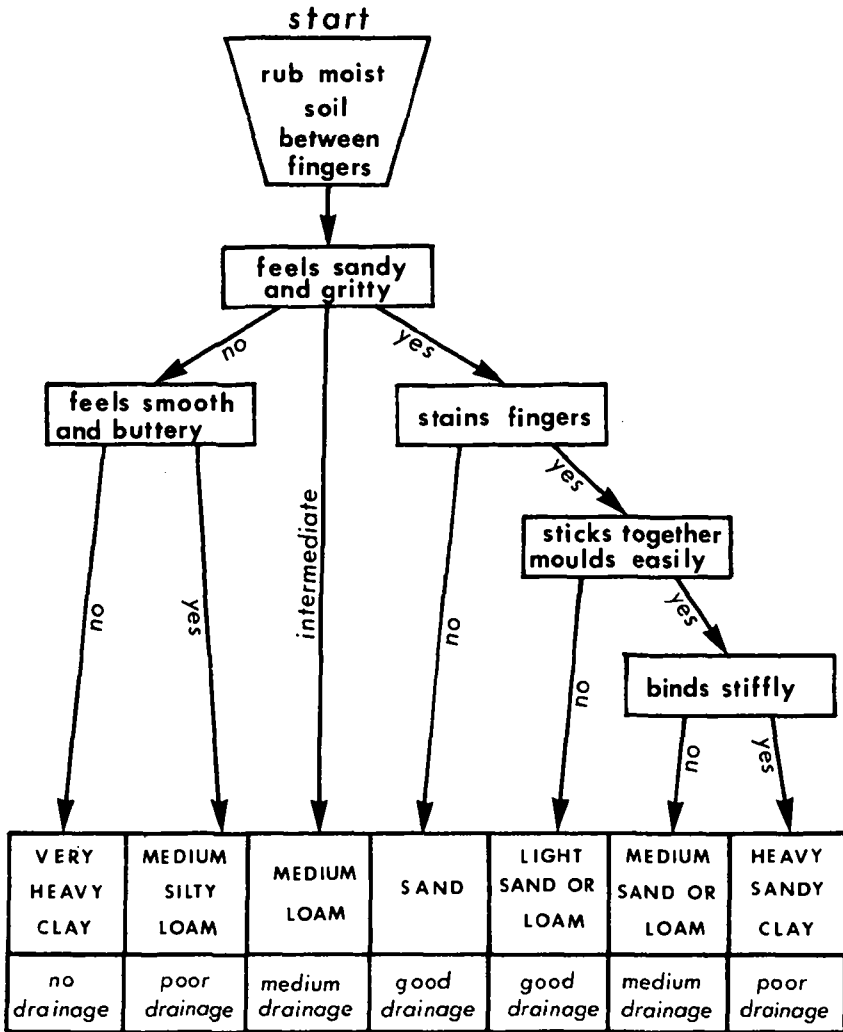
start

rub moist soil between fingers

feels sandy and gritty

no

yes

feels smooth and buttery

intermediate

stains fingers

yes

sticks together moulds easily

no

yes

no

yes

binds stiffly

no

no

yes

| VERY HEAVY CLAY | MEDIUM SILTY LOAM | MEDIUM LOAM | SAND | LIGHT SAND OR LOAM | MEDIUM SAND OR LOAM | HEAVY SANDY CLAY |
|---|---|---|---|---|---|---|
| no drainage | poor drainage | medium drainage | good drainage | good drainage | medium drainage | poor drainage |